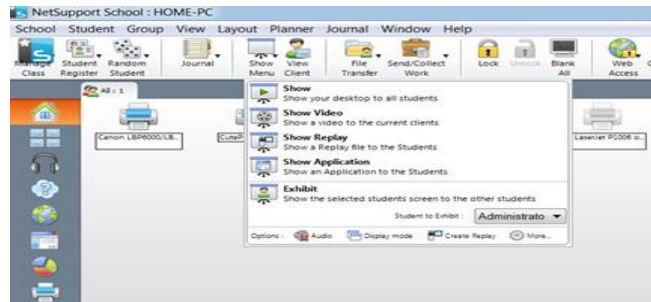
NetSupport School : HOME-PC

School Student Group View Layout Planner Journal Window Help

Manage Class Student Register Random Student Journal Show Menu View Client File Transfer Send/Collect Work Lock Unlock Blank All Web Access

All : 1

Canon LBP6000/LB. CutePDF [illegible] LaserJet P1006 o..

Show
Show your desktop to all students

Show Video
Show a video to the current clients

Show Replay
Show a Replay file to the Students

Show Application
Show an Application to the Students

Exhibit
Show the selected students screen to the other students

Student to Exhibit : Administrato

Options : Audio Display mode Create Replay More...